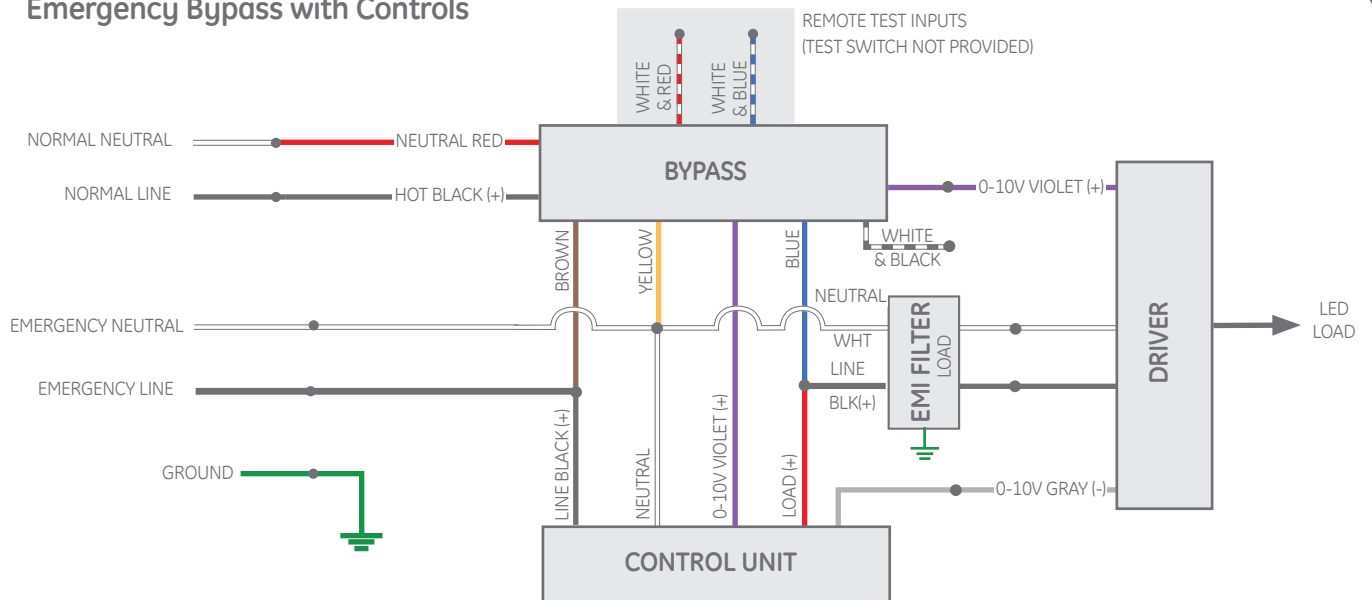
Emergency Bypass with Controls

REMOTE TEST INPUTS
(TEST SWITCH NOT PROVIDED)

WHITE & RED

WHITE & BLUE

NORMAL NEUTRAL

NEUTRAL RED

BYPASS

NORMAL LINE

HOT BLACK (+)

0-10V VIOLET (+)

WHITE & BLACK

BROWN

YELLOW

BLUE

NEUTRAL

EMERGENCY NEUTRAL

WHT

EMI FILTER

LOAD

DRIVER

LED LOAD

LINE

EMERGENCY LINE

BLK(+)

LINE BLACK (+)

NEUTRAL

0-10V VIOLET (+)

LOAD (+)

GROUND

0-10V GRAY (-)

CONTROL UNIT